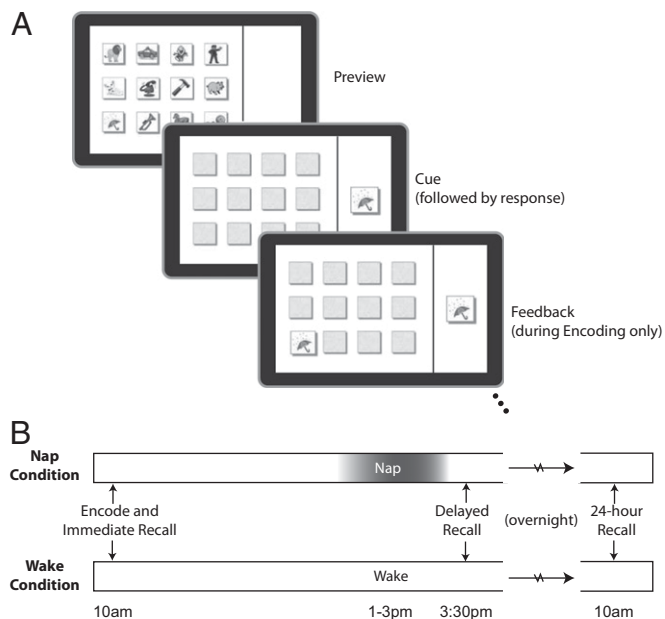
A

Preview

Cue
(followed by response)

Feedback
(during Encoding only)

B

Nap Condition

Nap

Encode and Immediate Recall

Delayed Recall

(overnight)

24-hour Recall

Wake Condition

Wake

10am

1-3pm

3:30pm

10am